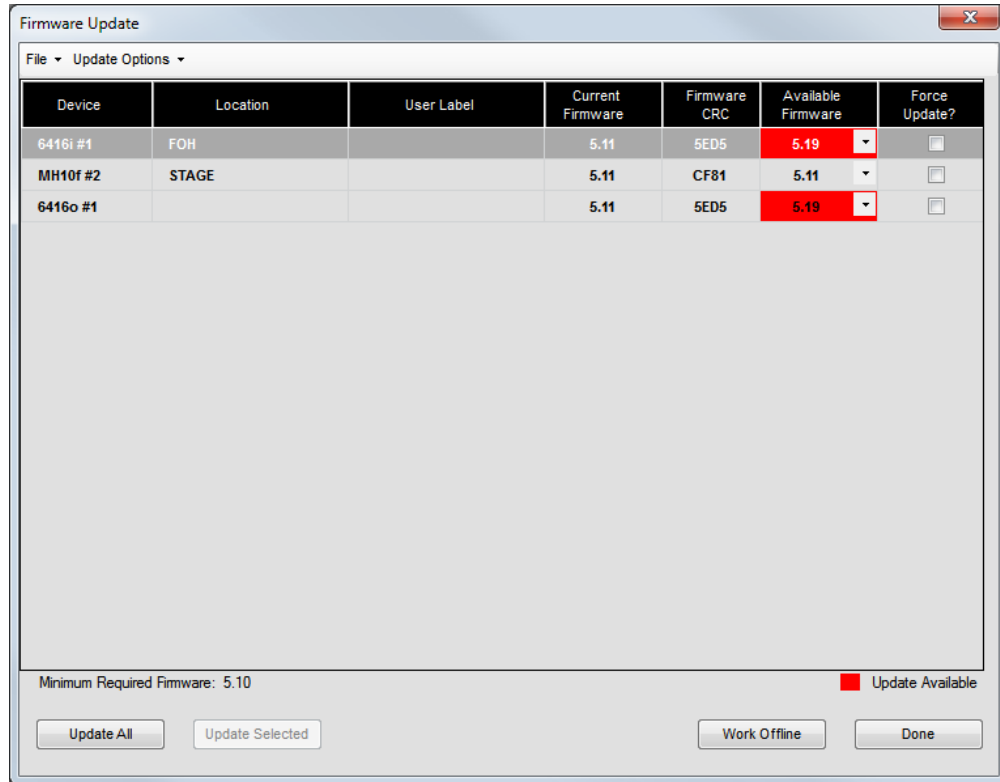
Firmware Update

File ▾ Update Options ▾

| Device | Location | User Label | Current Firmware | Firmware CRC | Available Firmware | Force Update? |
|---|---|---|---|---|---|---|
| 6416i #1 | FOH | | 5.11 | 5ED5 | 5.19 | |
| MH10f #2 | STAGE | | 5.11 | CF81 | 5.11 | |
| 6416o #1 | | | 5.11 | 5ED5 | 5.19 | |

Minimum Required Firmware: 5.10

Update Available

Update All

Update Selected

Work Offline

Done